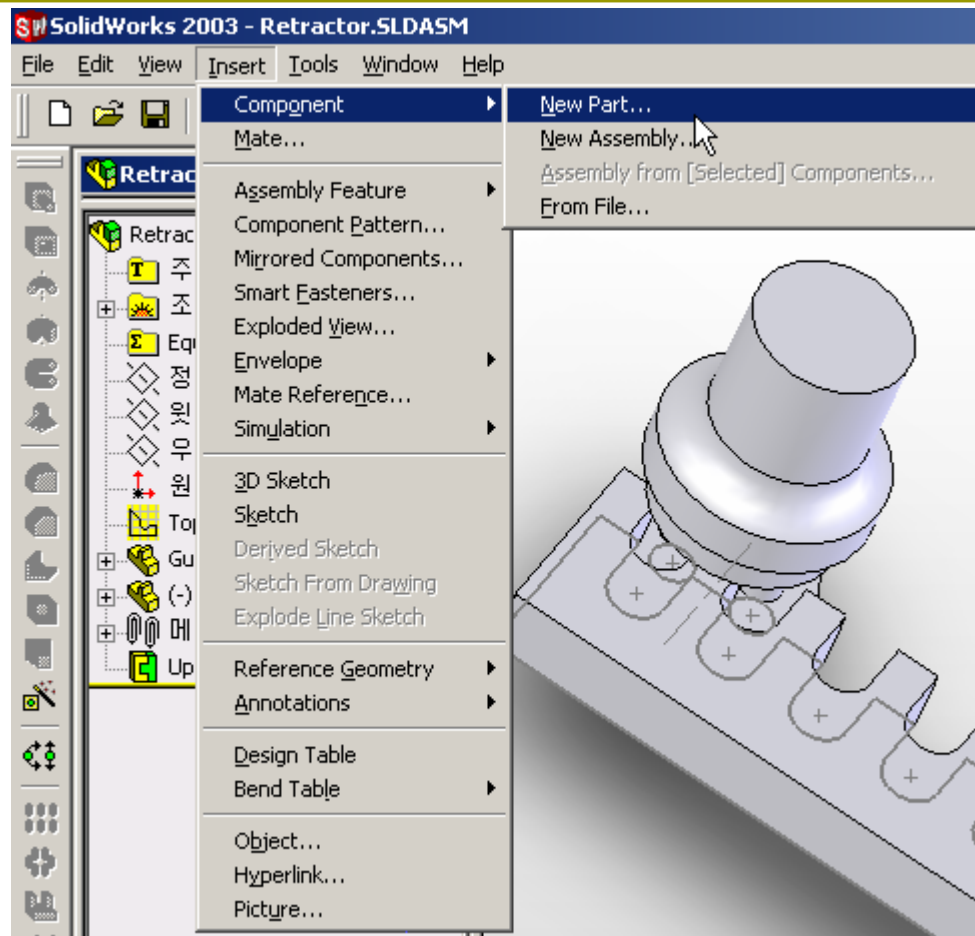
SolidWorks 2003 - Retractor.SLDASM

File Edit View Insert Tools Window Help

Retrac

Retrac
주
조
Equ
정
윗
우
원
Top
Gu
(-)
메
Up

Component
Mate...
Assembly Feature
Component Pattern...
Mirrored Components...
Smart Fasteners...
Exploded View...
Envelope
Mate Reference...
Simulation
3D Sketch
Sketch
Derived Sketch
Sketch From Drawing
Explode Line Sketch
Reference Geometry
Annotations
Design Table
Bend Table
Object...
Hyperlink...
Picture...

New Part...
New Assembly...
Assembly from [Selected] Components...
From File...